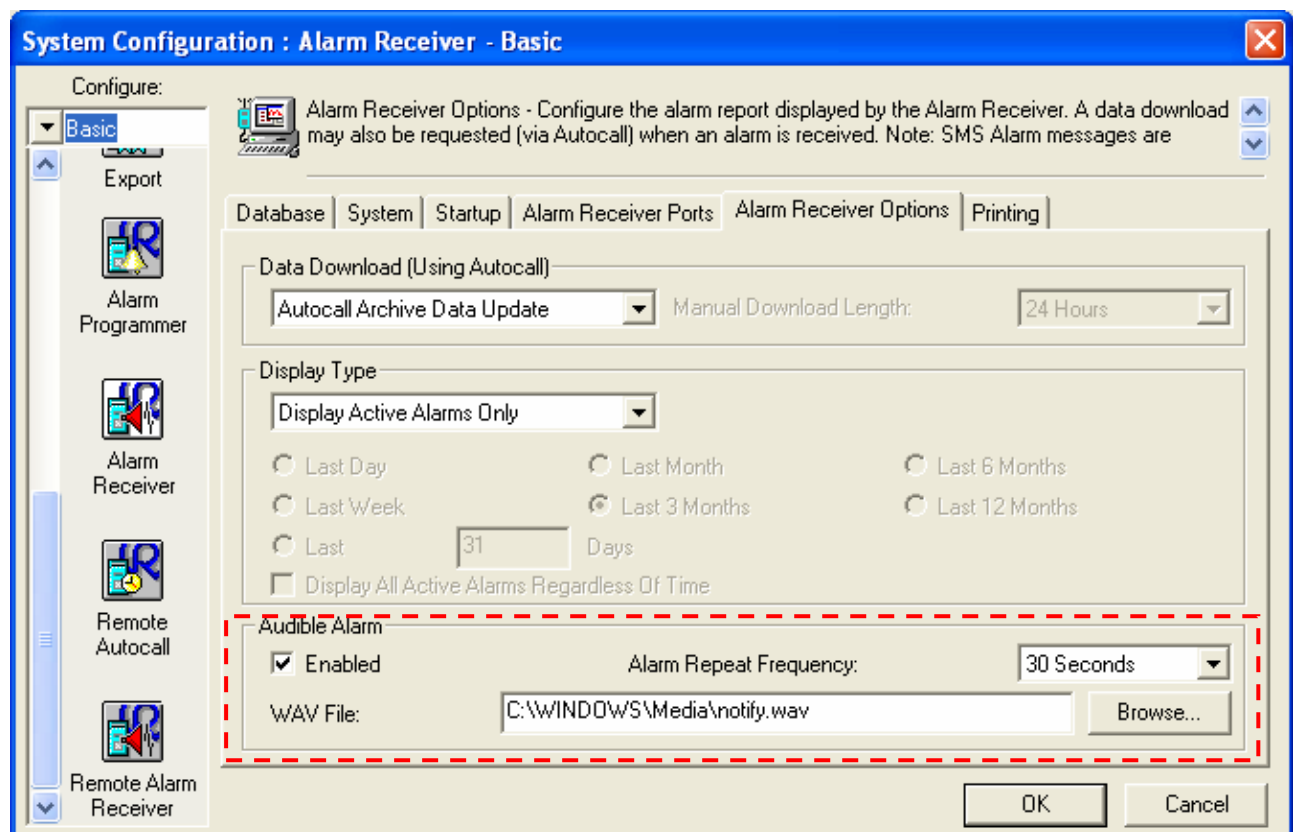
System Configuration : Alarm Receiver - Basic

Configure:
Basic
Export
Alarm Programmer
Alarm Receiver
Remote Autocall
Remote Alarm Receiver

Alarm Receiver Options - Configure the alarm report displayed by the Alarm Receiver. A data download may also be requested (via Autocall) when an alarm is received. Note: SMS Alarm messages are

Database | System | Startup | Alarm Receiver Ports | Alarm Receiver Options | Printing

Data Download (Using Autocall)
Autocall Archive Data Update
Manual Download Length: 24 Hours

Display Type
Display Active Alarms Only
Last Day
Last Month
Last 6 Months
Last Week
Last 3 Months
Last 12 Months
Last 31 Days
Display All Active Alarms Regardless Of Time

Audible Alarm
Enabled
Alarm Repeat Frequency: 30 Seconds
WAV File: C:\WINDOWS\Media\notify.wav
Browse...

OK
Cancel